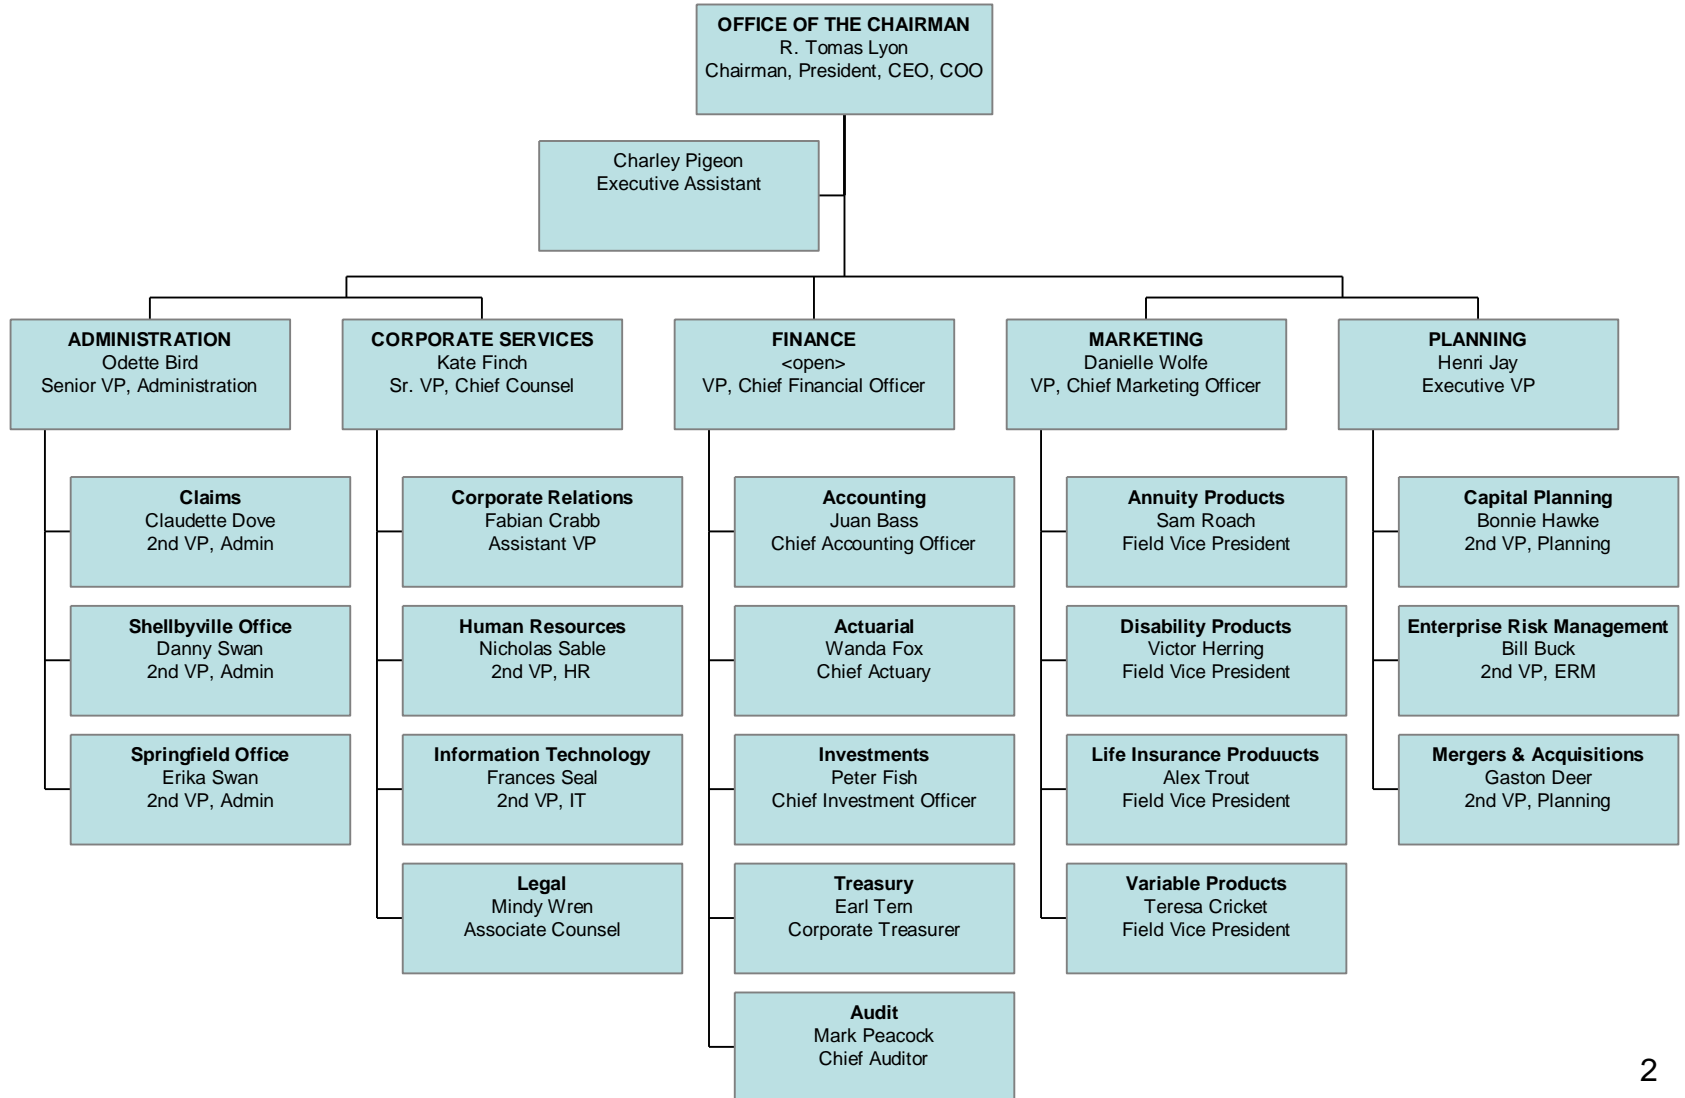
OFFICE OF THE CHAIRMAN
R. Tomas Lyon
Chairman, President, CEO, COO

Charley Pigeon
Executive Assistant

ADMINISTRATION
Odette Bird
Senior VP, Administration

Claims
Claudette Dove
2nd VP, Admin

Shellbyville Office
Danny Swan
2nd VP, Admin

Springfield Office
Erika Swan
2nd VP, Admin

CORPORATE SERVICES
Kate Finch
Sr. VP, Chief Counsel

Corporate Relations
Fabian Crabb
Assistant VP

Human Resources
Nicholas Sable
2nd VP, HR

Information Technology
Frances Seal
2nd VP, IT

Legal
Mindy Wren
Associate Counsel

FINANCE
<open>
VP, Chief Financial Officer

Accounting
Juan Bass
Chief Accounting Officer

Actuarial
Wanda Fox
Chief Actuary

Investments
Peter Fish
Chief Investment Officer

Treasury
Earl Tern
Corporate Treasurer

Audit
Mark Peacock
Chief Auditor

MARKETING
Danielle Wolfe
VP, Chief Marketing Officer

Annuity Products
Sam Roach
Field Vice President

Disability Products
Victor Herring
Field Vice President

Life Insurance Produucts
Alex Trout
Field Vice President

Variable Products
Teresa Cricket
Field Vice President

PLANNING
Henri Jay
Executive VP

Capital Planning
Bonnie Hawke
2nd VP, Planning

Enterprise Risk Management
Bill Buck
2nd VP, ERM

Mergers & Acquisitions
Gaston Deer
2nd VP, Planning

2